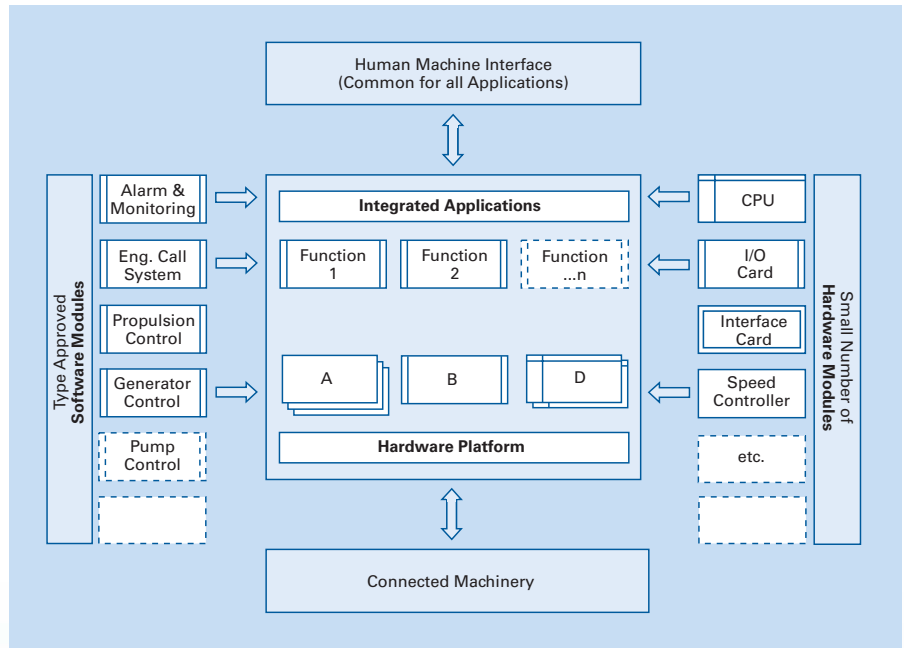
Human Machine Interface
(Common for all Applications)

Type Approved
Software Modules

Alarm & Monitoring

Eng. Call System

Propulsion Control

Generator Control

Pump Control

Integrated Applications

Function 1

Function 2

Function ...n

A

B

D

Hardware Platform

CPU

I/O Card

Interface Card

Speed Controller

etc.

Small Number of
Hardware Modules

Connected Machinery